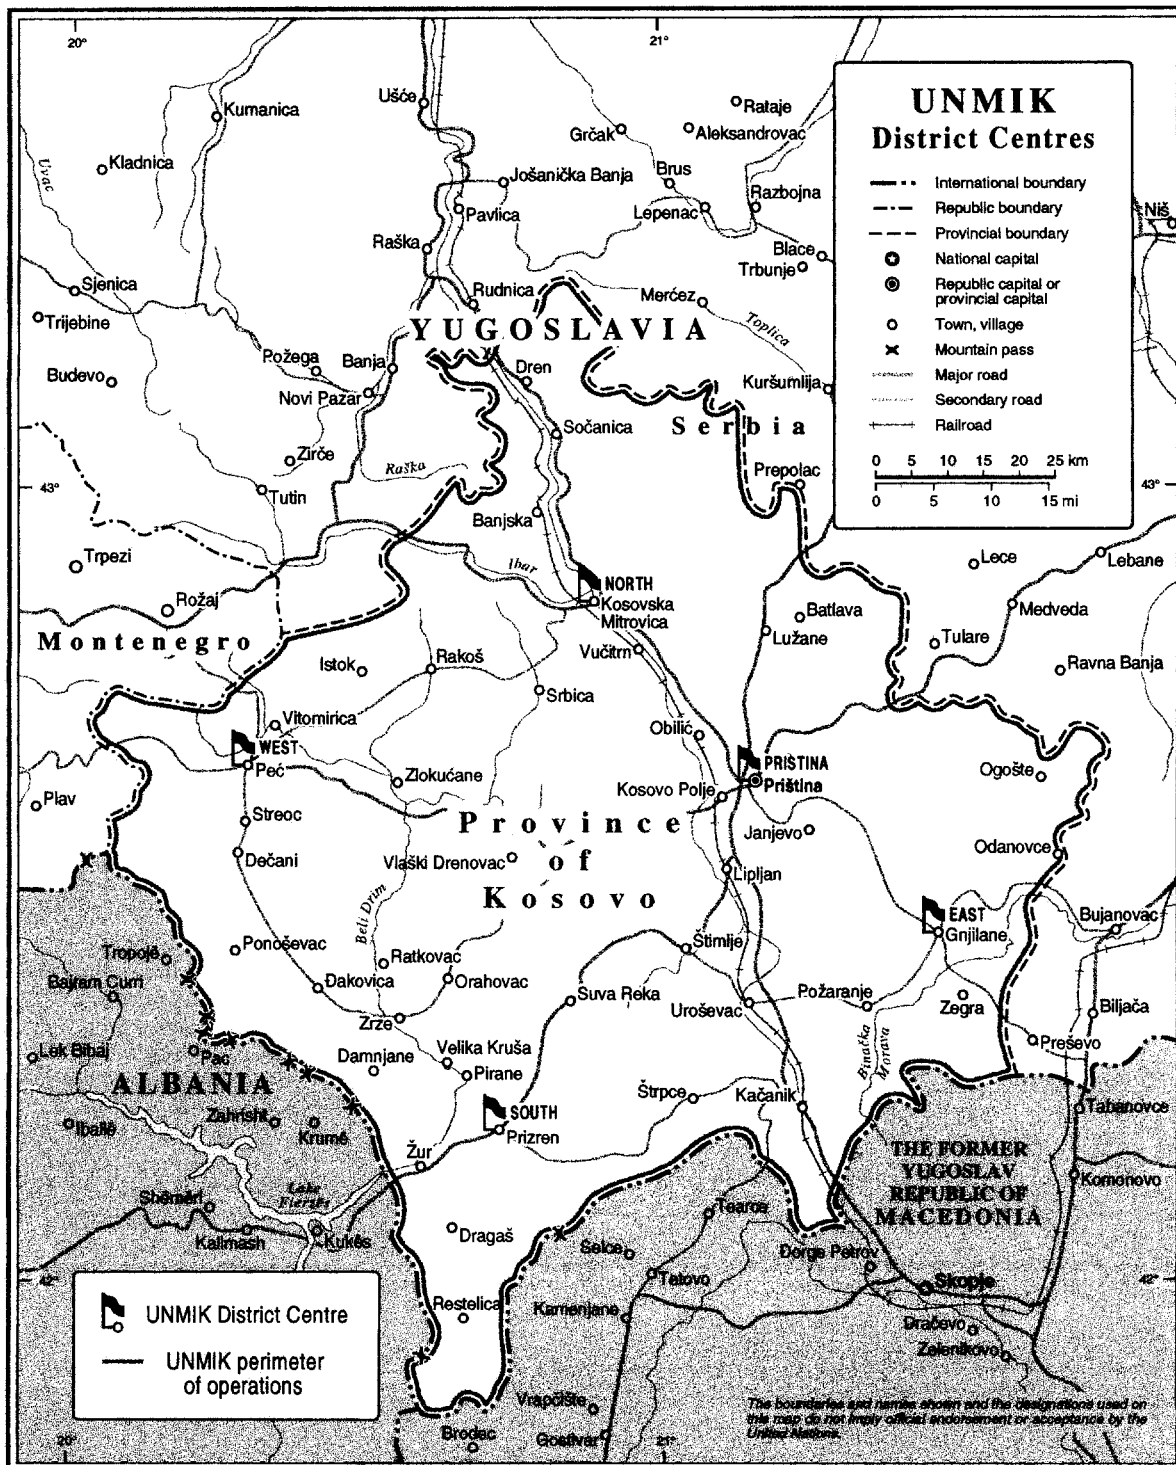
UNMIK
District Centres

International boundary
Republic boundary
Provincial boundary
National capital
Republic capital or provincial capital
Town, village
Mountain pass
Major road
Secondary road
Railroad

0 5 10 15 20 25 km
0 5 10 15 mi

20°
21°
43°
42°

Ušće
Kumanica
Rataje
Grčak
Aleksandrovac
Kladnica
Uvac
Jošanička Banja
Brus
Razbojna
Niš
Pavlica
Lepenac
Raška
Blace
Trbunje
Sjenica
Rudnica
Merćez
Trijebine
Toplica
YUGOSLAVIA
Požega
Banja
Budevo
Dren
Kuršumlija
Novi Pazar
Sočanica
Serbia
Zirče
Raška
Prepolac
Tutin
Banjska
Trpezi
Ibar
Lece
Lebane
NORTH
Kosovska Mitrovica
Rožaj
Batlava
Medveda
Montenegro
Lužane
Tulare
Istok
Rakoš
Vučitrn
Ravna Banja
Srbica
Vitomirica
Obilić
WEST
PRIŠTINA
Priština
Peć
Zlokućane
Ogošte
Plav
Kosovo Polje
Streoc
Province of Kosovo
Janjevo
Dečani
Vlaški Drenovac
Odanovce
Lipljan
Beli Drim
EAST
Bujanovac
Gnjilane
Tropojë
Ponoševac
Štimlje
Ratkovac
Bajram Curri
Dakovica
Orahovac
Suva Reka
Požaranje
Zegra
Biljača
Uroševac
Zrze
Lek Bibaj
Pac
Damnjane
Velika Kruša
Preševo
Binačka Morava
ALBANIA
Pirane
Štrpce
Kačanik
Tabanovce
Zahrishtë
SOUTH
Iballë
Krumë
Prizren
THE FORMER YUGOSLAV REPUBLIC OF MACEDONIA
Žur
Komonovo
Liqi i Fierzës
Shëmëri
Tearce
Kalimash
Kukës
Dragaš
Selce
Đorđe Petrov
Tetovo
Skopje
UNMIK District Centre
Restelica
Kamenjane
UNMIK perimeter of operations
Draćevo
Zelenikovo
Vrapčište
Brodac
Gostivar

The boundaries and names shown and the designations used on this map do not imply official endorsement or acceptance by the United Nations.